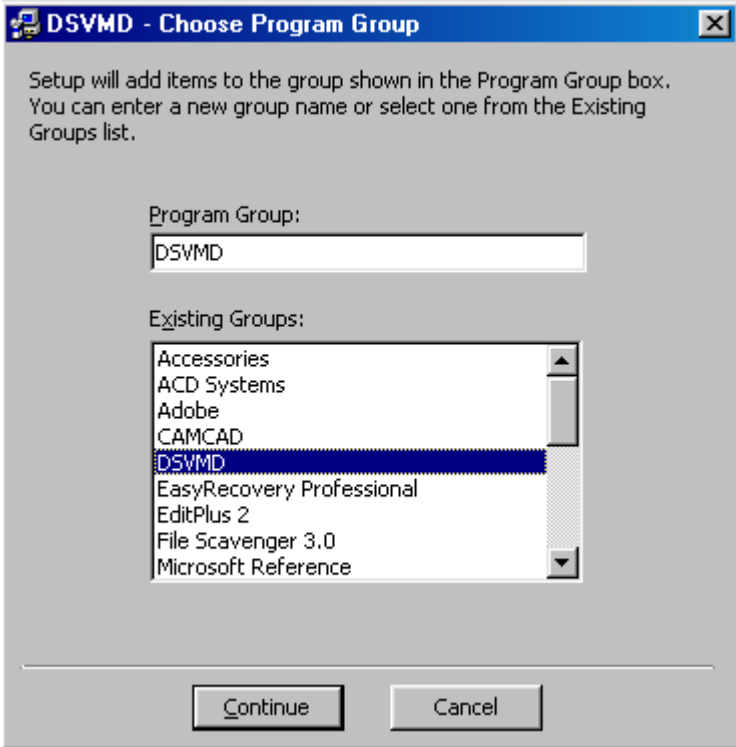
DSVMD - Choose Program Group

Setup will add items to the group shown in the Program Group box. You can enter a new group name or select one from the Existing Groups list.

Program Group:

DSVMD

Existing Groups:

Accessories
ACD Systems
Adobe
CAMCAD
DSVMD
EasyRecovery Professional
EditPlus 2
File Scavenger 3.0
Microsoft Reference

Continue

Cancel